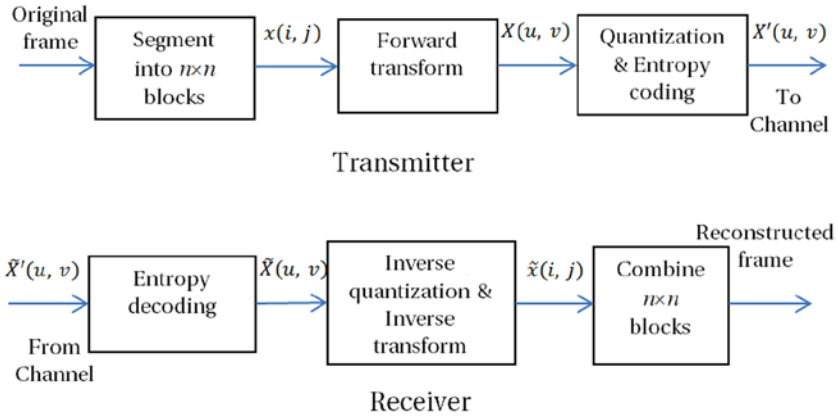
Original frame

Segment into $n \times n$ blocks

$x(i, j)$

Forward transform

$X(u, v)$

Quantization & Entropy coding

$X'(u, v)$

To Channel

Transmitter

$\tilde{X}'(u, v)$

From Channel

Entropy decoding

$\tilde{X}(u, v)$

Inverse quantization & Inverse transform

$\tilde{x}(i, j)$

Combine $n \times n$ blocks

Reconstructed frame

Receiver